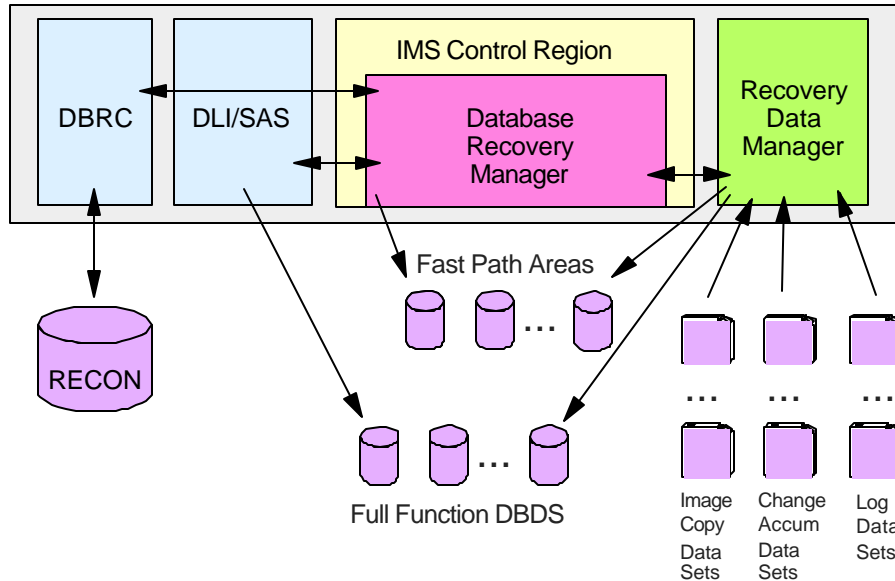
DBRC

DLI/SAS

IMS Control Region

Database Recovery Manager

Recovery Data Manager

Fast Path Areas

...

RECON

...

...

...

...

Full Function DBDS

Image Copy Data Sets

Change Accum Data Sets

Log Data Sets